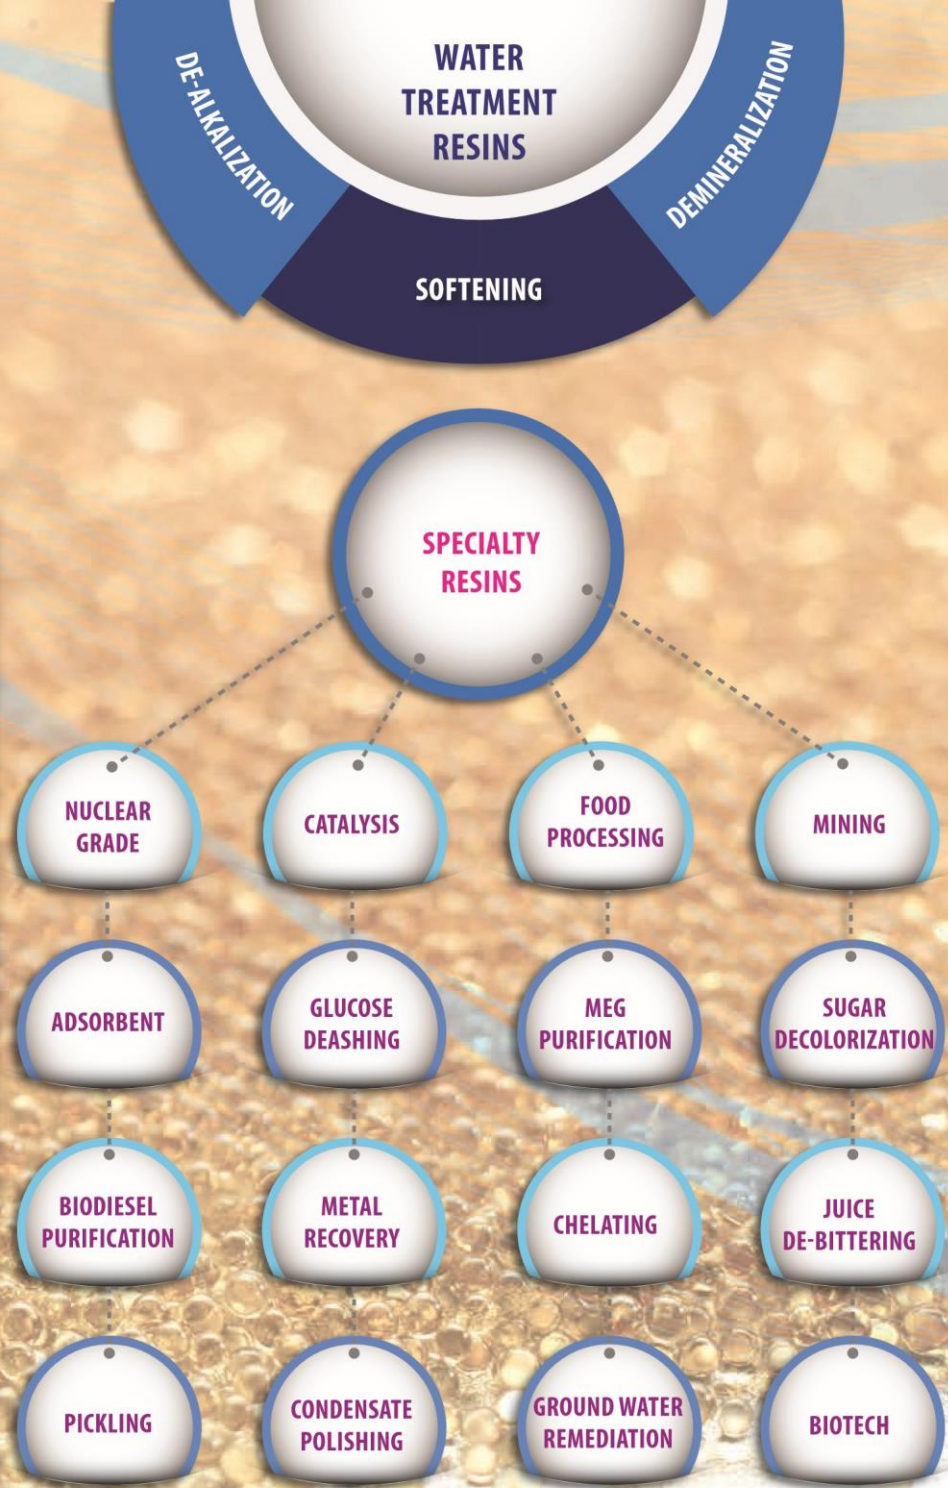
WATER TREATMENT RESINS

DE-ALKALIZATION

SOFTENING

DEMINERALIZATION

SPECIALTY RESINS

NUCLEAR GRADE

CATALYSIS

FOOD PROCESSING

MINING

ADSORBENT

GLUCOSE DEASHING

MEG PURIFICATION

SUGAR DECOLORIZATION

BIODIESEL PURIFICATION

METAL RECOVERY

CHELATING

JUICE DE-BITTERING

PICKLING

CONDENSATE POLISHING

GROUND WATER REMEDIATION

BIOTECH